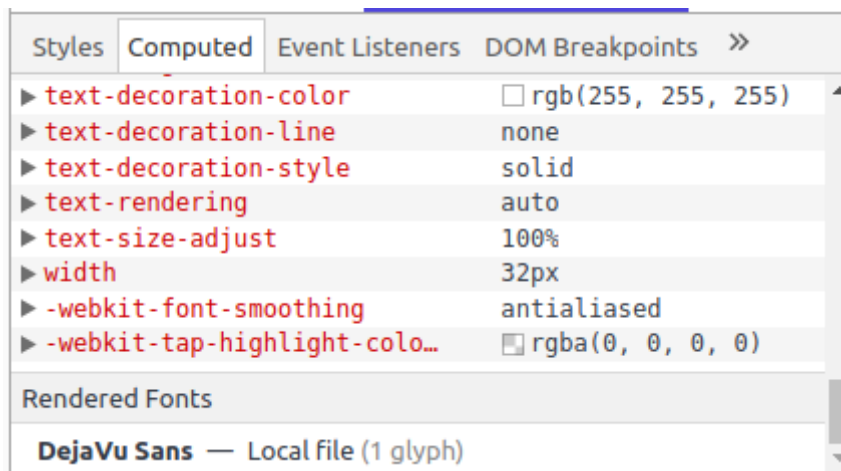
Styles Computed Event Listeners DOM Breakpoints »

| | |
|---|---|
| text-decoration-color | rgb(255, 255, 255) |
| text-decoration-line | none |
| text-decoration-style | solid |
| text-rendering | auto |
| text-size-adjust | 100% |
| width | 32px |
| -webkit-font-smoothing | antialiased |
| -webkit-tap-highlight-colo… | rgba(0, 0, 0, 0) |

Rendered Fonts

DejaVu Sans — Local file (1 glyph)